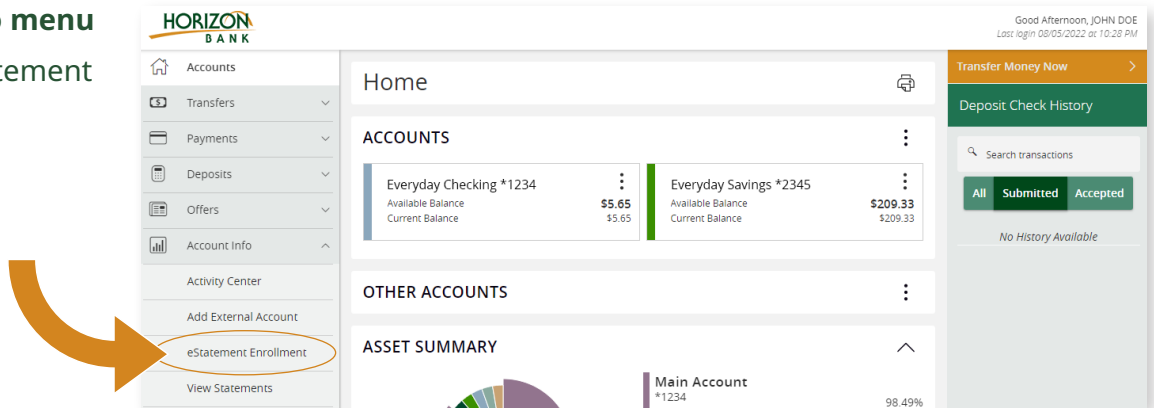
o menu
tement

HORIZON BANK

Good Afternoon, JOHN DOE
Last login 08/05/2022 at 10:28 PM

Accounts
Transfers
Payments
Deposits
Offers
Account Info
Activity Center
Add External Account
eStatement Enrollment
View Statements

Home

ACCOUNTS

Everyday Checking *1234
Available Balance $5.65
Current Balance $5.65

Everyday Savings *2345
Available Balance $209.33
Current Balance $209.33

OTHER ACCOUNTS

ASSET SUMMARY

Main Account
*1234
98.49%

Transfer Money Now

Deposit Check History

Search transactions

All
Submitted
Accepted

No History Available